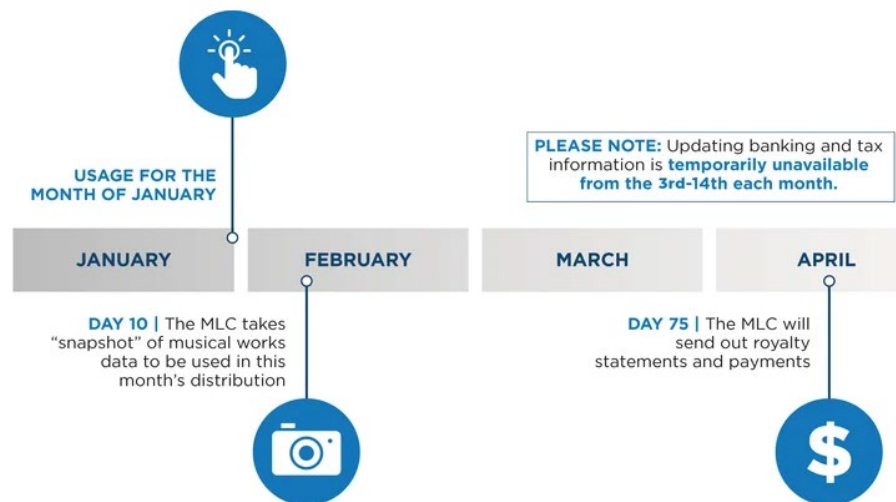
USAGE FOR THE MONTH OF JANUARY

PLEASE NOTE: Updating banking and tax information is temporarily unavailable from the 3rd-14th each month.

JANUARY

FEBRUARY

MARCH

APRIL

DAY 10 | The MLC takes "snapshot" of musical works data to be used in this month's distribution

DAY 75 | The MLC will send out royalty statements and payments

$